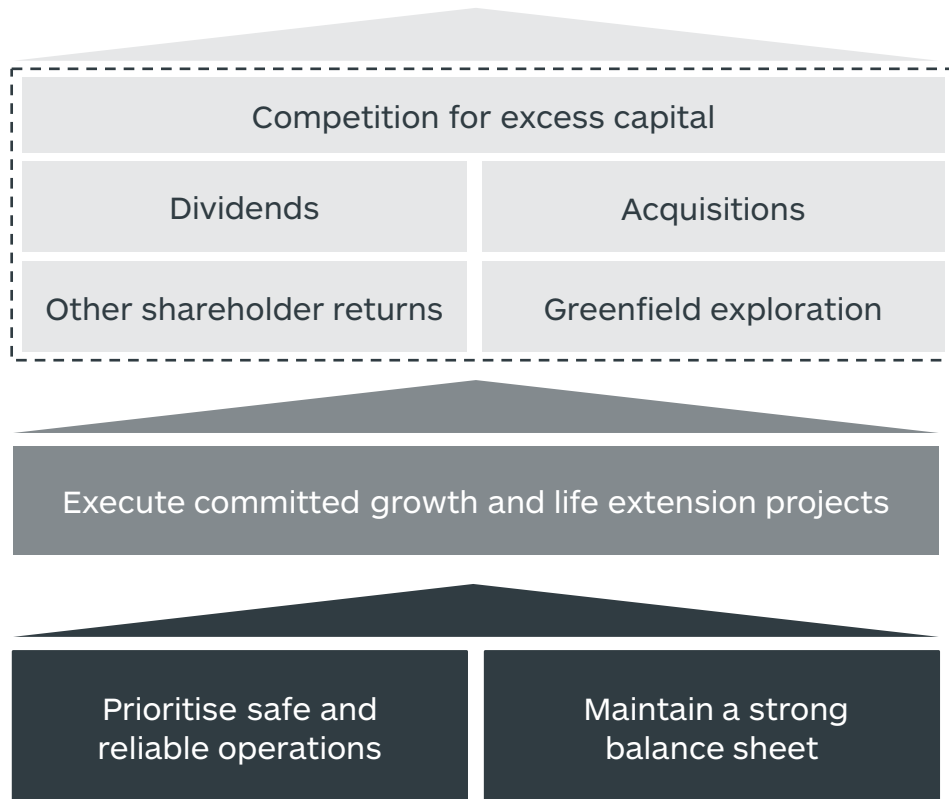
Competition for excess capital

Dividends

Acquisitions

Other shareholder returns

Greenfield exploration

Execute committed growth and life extension projects

Prioritise safe and reliable operations

Maintain a strong balance sheet